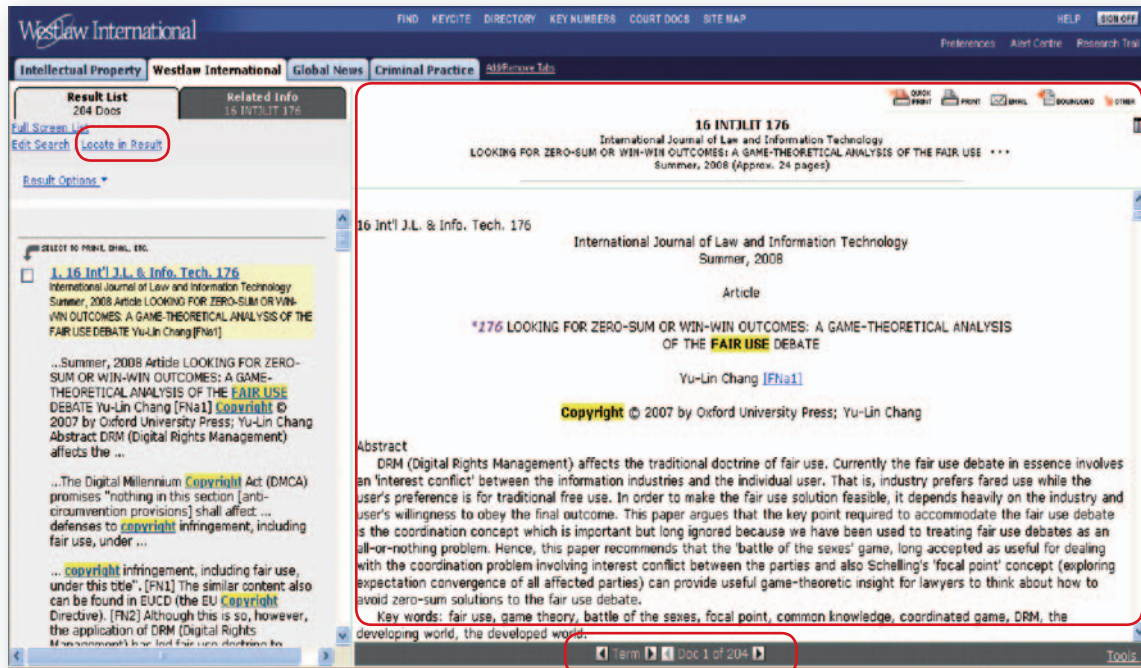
Westlaw International

FIND KEYCITE DIRECTORY KEY NUMBERS COURT DOCS SITE MAP

HELP SIGN OFF

Preferences Alert Centre Research Trail

Intellectual Property | Westlaw International | Global News | Criminal Practice | Add/Remove Tabs

Result List
204 Docs

Related Info
16 INTJLIT 176

Full Screen List
Edit Search Locate in Result

Result Options ▾

SELECT TO PRINT, EMAIL, ETC.

1. 16 Int'l J.L. & Info. Tech. 176
International Journal of Law and Information Technology Summer, 2008 Article LOOKING FOR ZERO-SUM OR WIN-WIN OUTCOMES: A GAME-THEORETICAL ANALYSIS OF THE FAIR USE DEBATE Yu-Lin Chang [FNa1]

...Summer, 2008 Article LOOKING FOR ZERO-SUM OR WIN-WIN OUTCOMES: A GAME-THEORETICAL ANALYSIS OF THE FAIR USE DEBATE Yu-Lin Chang [FNa1] Copyright © 2007 by Oxford University Press; Yu-Lin Chang Abstract DRM (Digital Rights Management) affects the ...

...The Digital Millennium Copyright Act (DMCA) promises "nothing in this section [anti-circumvention provisions] shall affect ... defenses to copyright infringement, including fair use, under ...

... copyright infringement, including fair use, under this title". [FN1] The similar content also can be found in EUCD (the EU Copyright Directive). [FN2] Although this is so, however, the application of DRM (Digital Rights Management) has led fair use doctrine to

QUICK PRINT PRINT EMAIL DOWNLOAD OTHER

16 INTJLIT 176
International Journal of Law and Information Technology
LOOKING FOR ZERO-SUM OR WIN-WIN OUTCOMES: A GAME-THEORETICAL ANALYSIS OF THE FAIR USE • • •
Summer, 2008 (Approx. 24 pages)

16 Int'l J.L. & Info. Tech. 176

International Journal of Law and Information Technology
Summer, 2008

Article

*176 LOOKING FOR ZERO-SUM OR WIN-WIN OUTCOMES: A GAME-THEORETICAL ANALYSIS OF THE FAIR USE DEBATE

Yu-Lin Chang [FNa1]

Copyright © 2007 by Oxford University Press; Yu-Lin Chang

Abstract
DRM (Digital Rights Management) affects the traditional doctrine of fair use. Currently the fair use debate in essence involves an 'interest conflict' between the information industries and the individual user. That is, industry prefers fared use while the user's preference is for traditional free use. In order to make the fair use solution feasible, it depends heavily on the industry and user's willingness to obey the final outcome. This paper argues that the key point required to accommodate the fair use debate is the coordination concept which is important but long ignored because we have been used to treating fair use debates as an all-or-nothing problem. Hence, this paper recommends that the 'battle of the sexes' game, long accepted as useful for dealing with the coordination problem involving interest conflict between the parties and also Schelling's 'focal point' concept (exploring expectation convergence of all affected parties) can provide useful game-theoretic insight for lawyers to think about how to avoid zero-sum solutions to the fair use debate.
Key words: fair use, game theory, battle of the sexes, focal point, common knowledge, coordinated game, DRM, the developing world, the developed world.

Term Doc 1 of 204

Tools